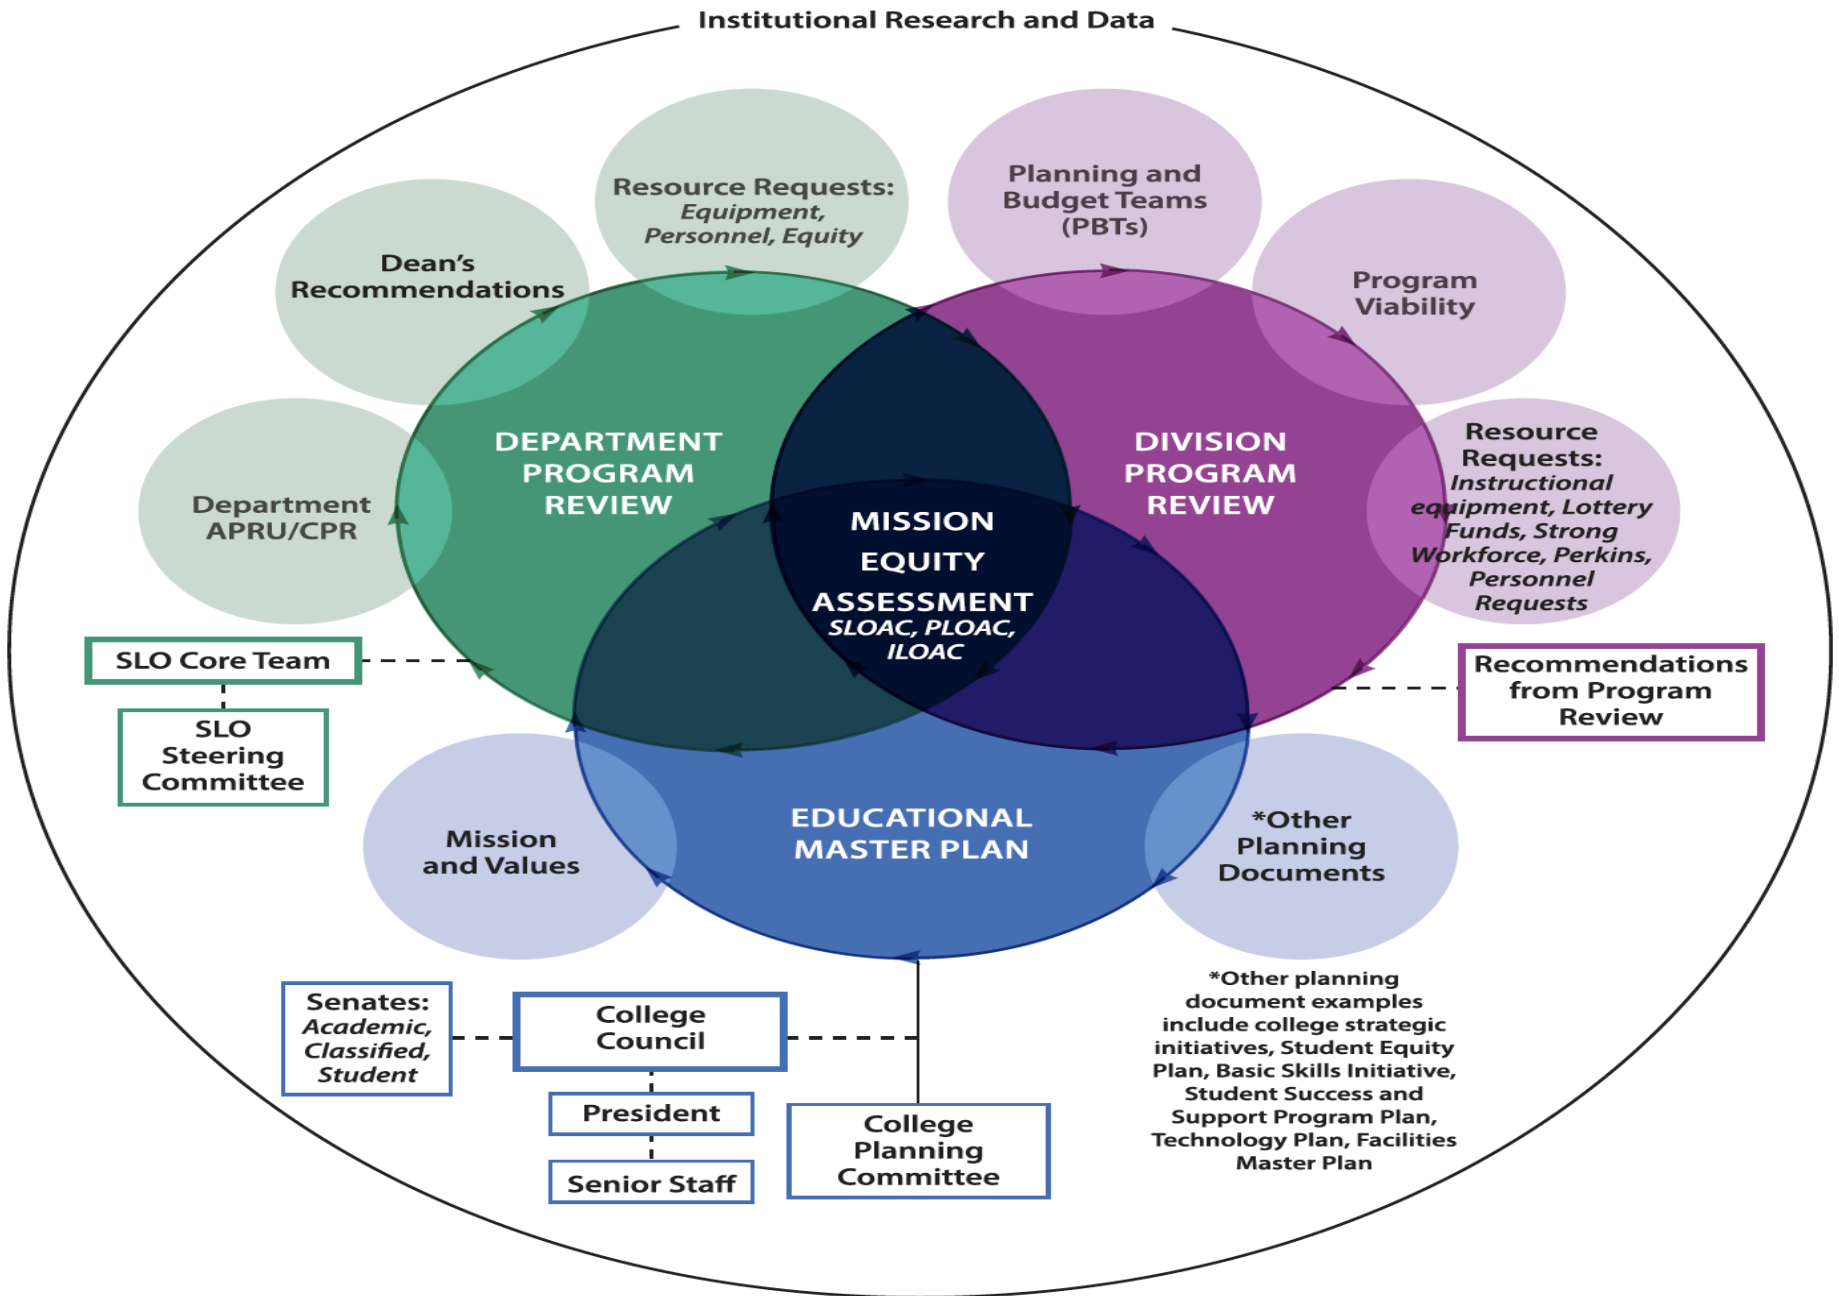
Institutional Research and Data

Resource Requests: Equipment, Personnel, Equity

Planning and Budget Teams (PBTs)

Dean's Recommendations

Program Viability

Department APRU/CPR

DEPARTMENT PROGRAM REVIEW

DIVISION PROGRAM REVIEW

Resource Requests: Instructional equipment, Lottery Funds, Strong Workforce, Perkins, Personnel Requests

MISSION EQUITY ASSESSMENT SLOAC, PLOAC, ILOAC

SLO Core Team

SLO Steering Committee

Recommendations from Program Review

EDUCATIONAL MASTER PLAN

Mission and Values

*Other Planning Documents

*Other planning document examples include college strategic initiatives, Student Equity Plan, Basic Skills Initiative, Student Success and Support Program Plan, Technology Plan, Facilities Master Plan

Senates: Academic, Classified, Student

College Council

President

Senior Staff

College Planning Committee